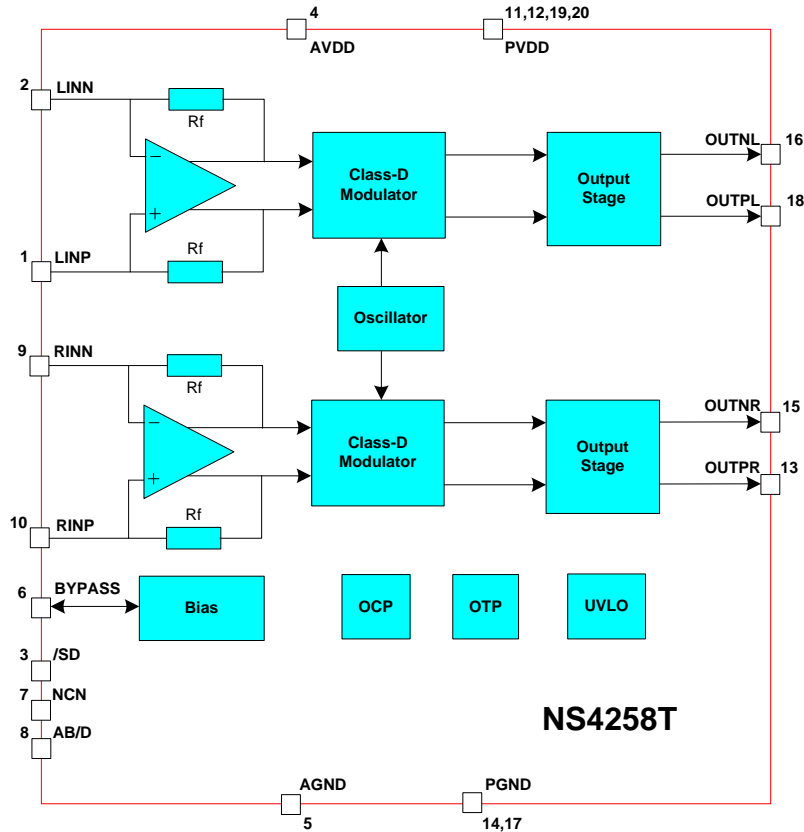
4
AVDD
11,12,19,20
PVDD

2 LINN
Rf
−
+
1 LINP
Rf
Class-D Modulator
Output Stage
OUTNL 16
OUTPL 18

Oscillator

9 RINN
Rf
−
+
10 RINP
Rf
Class-D Modulator
Output Stage
OUTNR 15
OUTPR 13

6 BYPASS
Bias
OCP
OTP
UVLO

3 /SD
7 NCN
8 AB/D

NS4258T

AGND
5
PGND
14,17